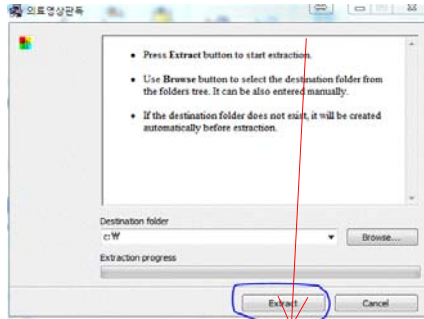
의료영상판독

• Press Extract button to start extraction.

• Use Browse button to select the destination folder from the folders tree. It can be also entered manually.

• If the destination folder does not exist, it will be created automatically before extraction.

Destination folder

c:₩

Browse...

Extraction progress

Extract

Cancel